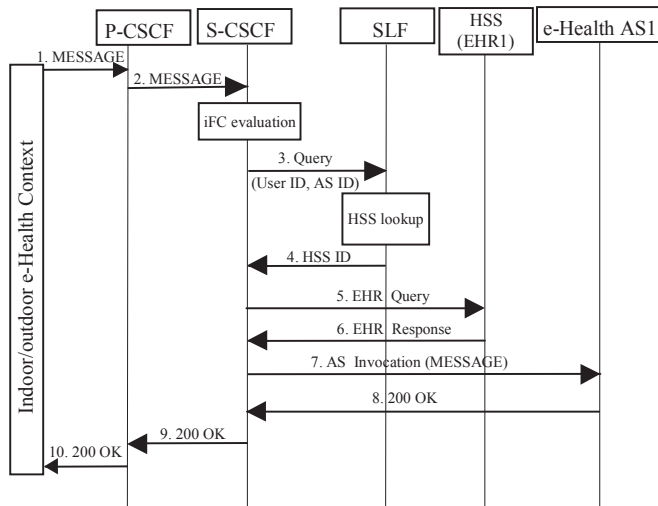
P-CSCF
S-CSCF
SLF
HSS (EHR1)
e-Health AS1

Indoor/outdoor e-Health Context

1. MESSAGE
2. MESSAGE
iFC evaluation
3. Query (User ID, AS ID)
HSS lookup
4. HSS ID
5. EHR Query
6. EHR Response
7. AS Invocation (MESSAGE)
8. 200 OK
9. 200 OK
10. 200 OK